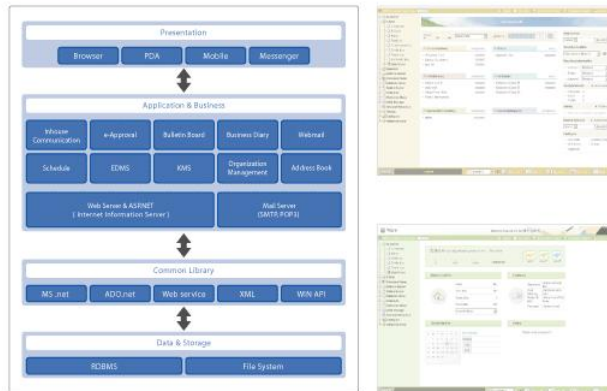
Presentation

Browser
PDA
Mobile
Messenger

Application & Business

Inhouse Communication
e-Approval
Bulletin Board
Business Diary
Webmail
Schedule
EDMS
KMS
Organization Management
Address Book

Web Server & ASP.NET ( Internet Information Server )
Mail Server (SMTP/POP3)

Common Library

MS .net
ADO.net
Web service
XML
WIN API

Data & Storage

RDBMS
File System

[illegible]